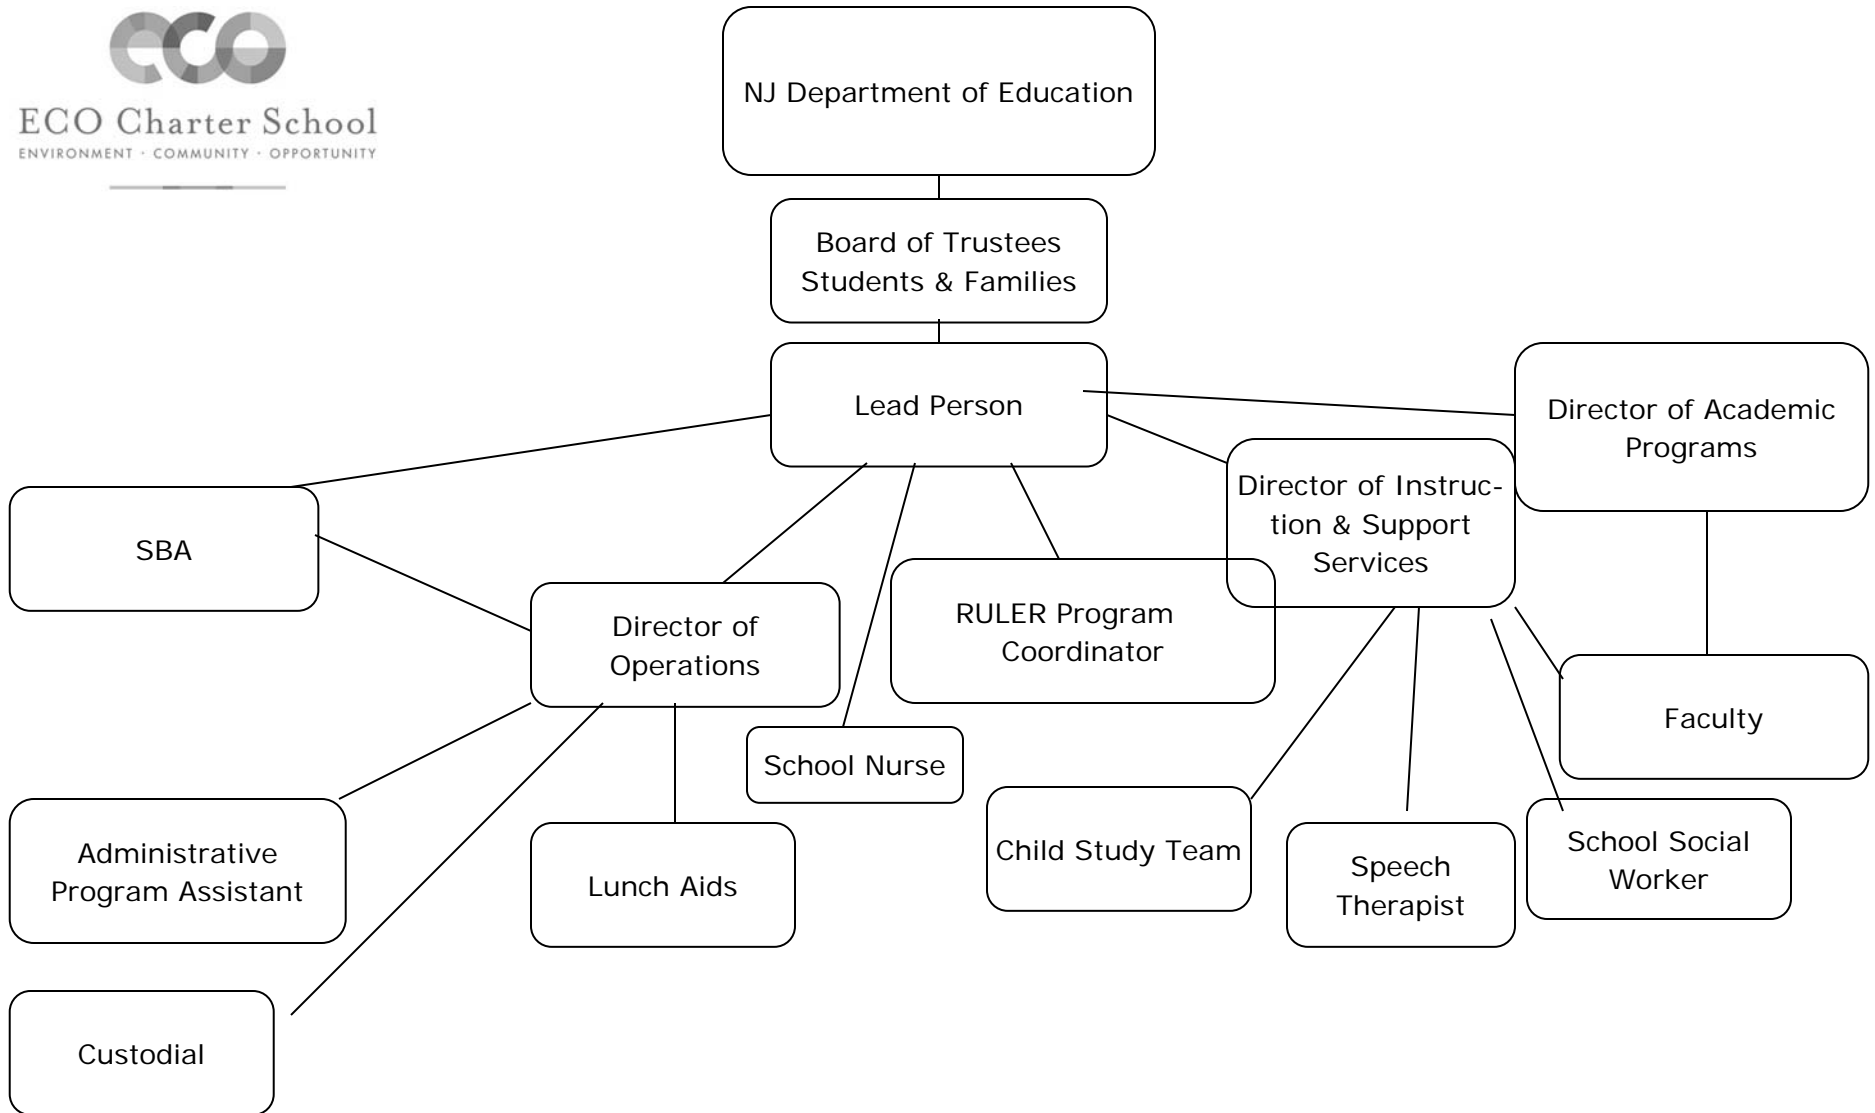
ECO Charter School
ENVIRONMENT · COMMUNITY · OPPORTUNITY

NJ Department of Education

Board of Trustees
Students & Families

Lead Person

Director of Academic Programs

SBA

Director of Instruction & Support Services

Director of Operations

RULER Program Coordinator

Faculty

School Nurse

Administrative Program Assistant

Lunch Aids

Child Study Team

Speech Therapist

School Social Worker

Custodial